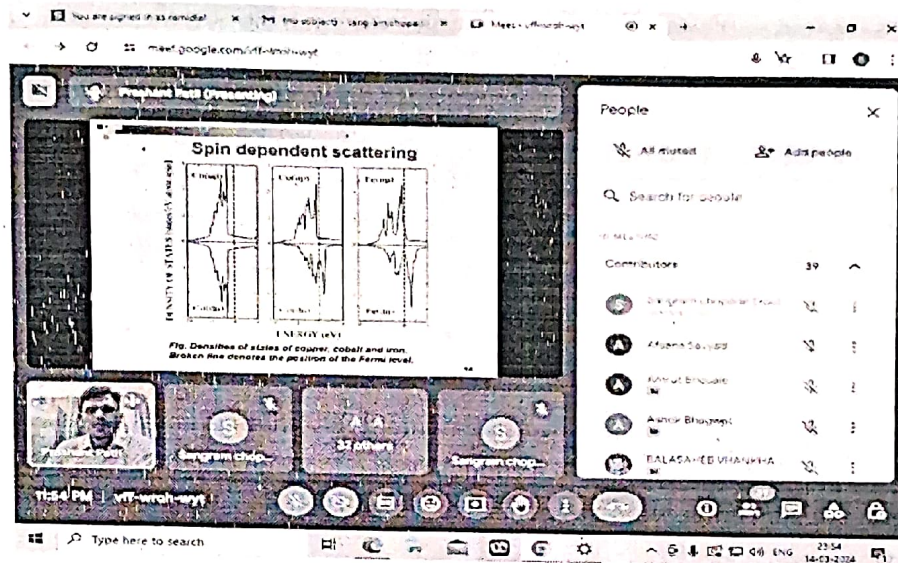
You are signed in as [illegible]
Meet - vff-wrqh-wyt
meet.google.com/vff-wrqh-wyt

Prashant Patil (Presenting)

Spin dependent scattering

Copper
Cobalt
Ferrum

DENSITY OF STATES
ENERGY (eV)

Fig. Densities of states of copper, cobalt and iron. Broken line denotes the position of the Fermi level.

People
All muted
Add people
Search for people
IN MEETING
Contributors 39
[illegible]
Afsana Sayyad
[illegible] Bhosale
Ashok Bhagwat
BALASAHEB VHANKHA

Prashant Patil
Sangram chop...
37 others
Sangram chop...

11:54 PM | vff-wrqh-wyt

Type here to search
ENG 23:54 14-03-2024